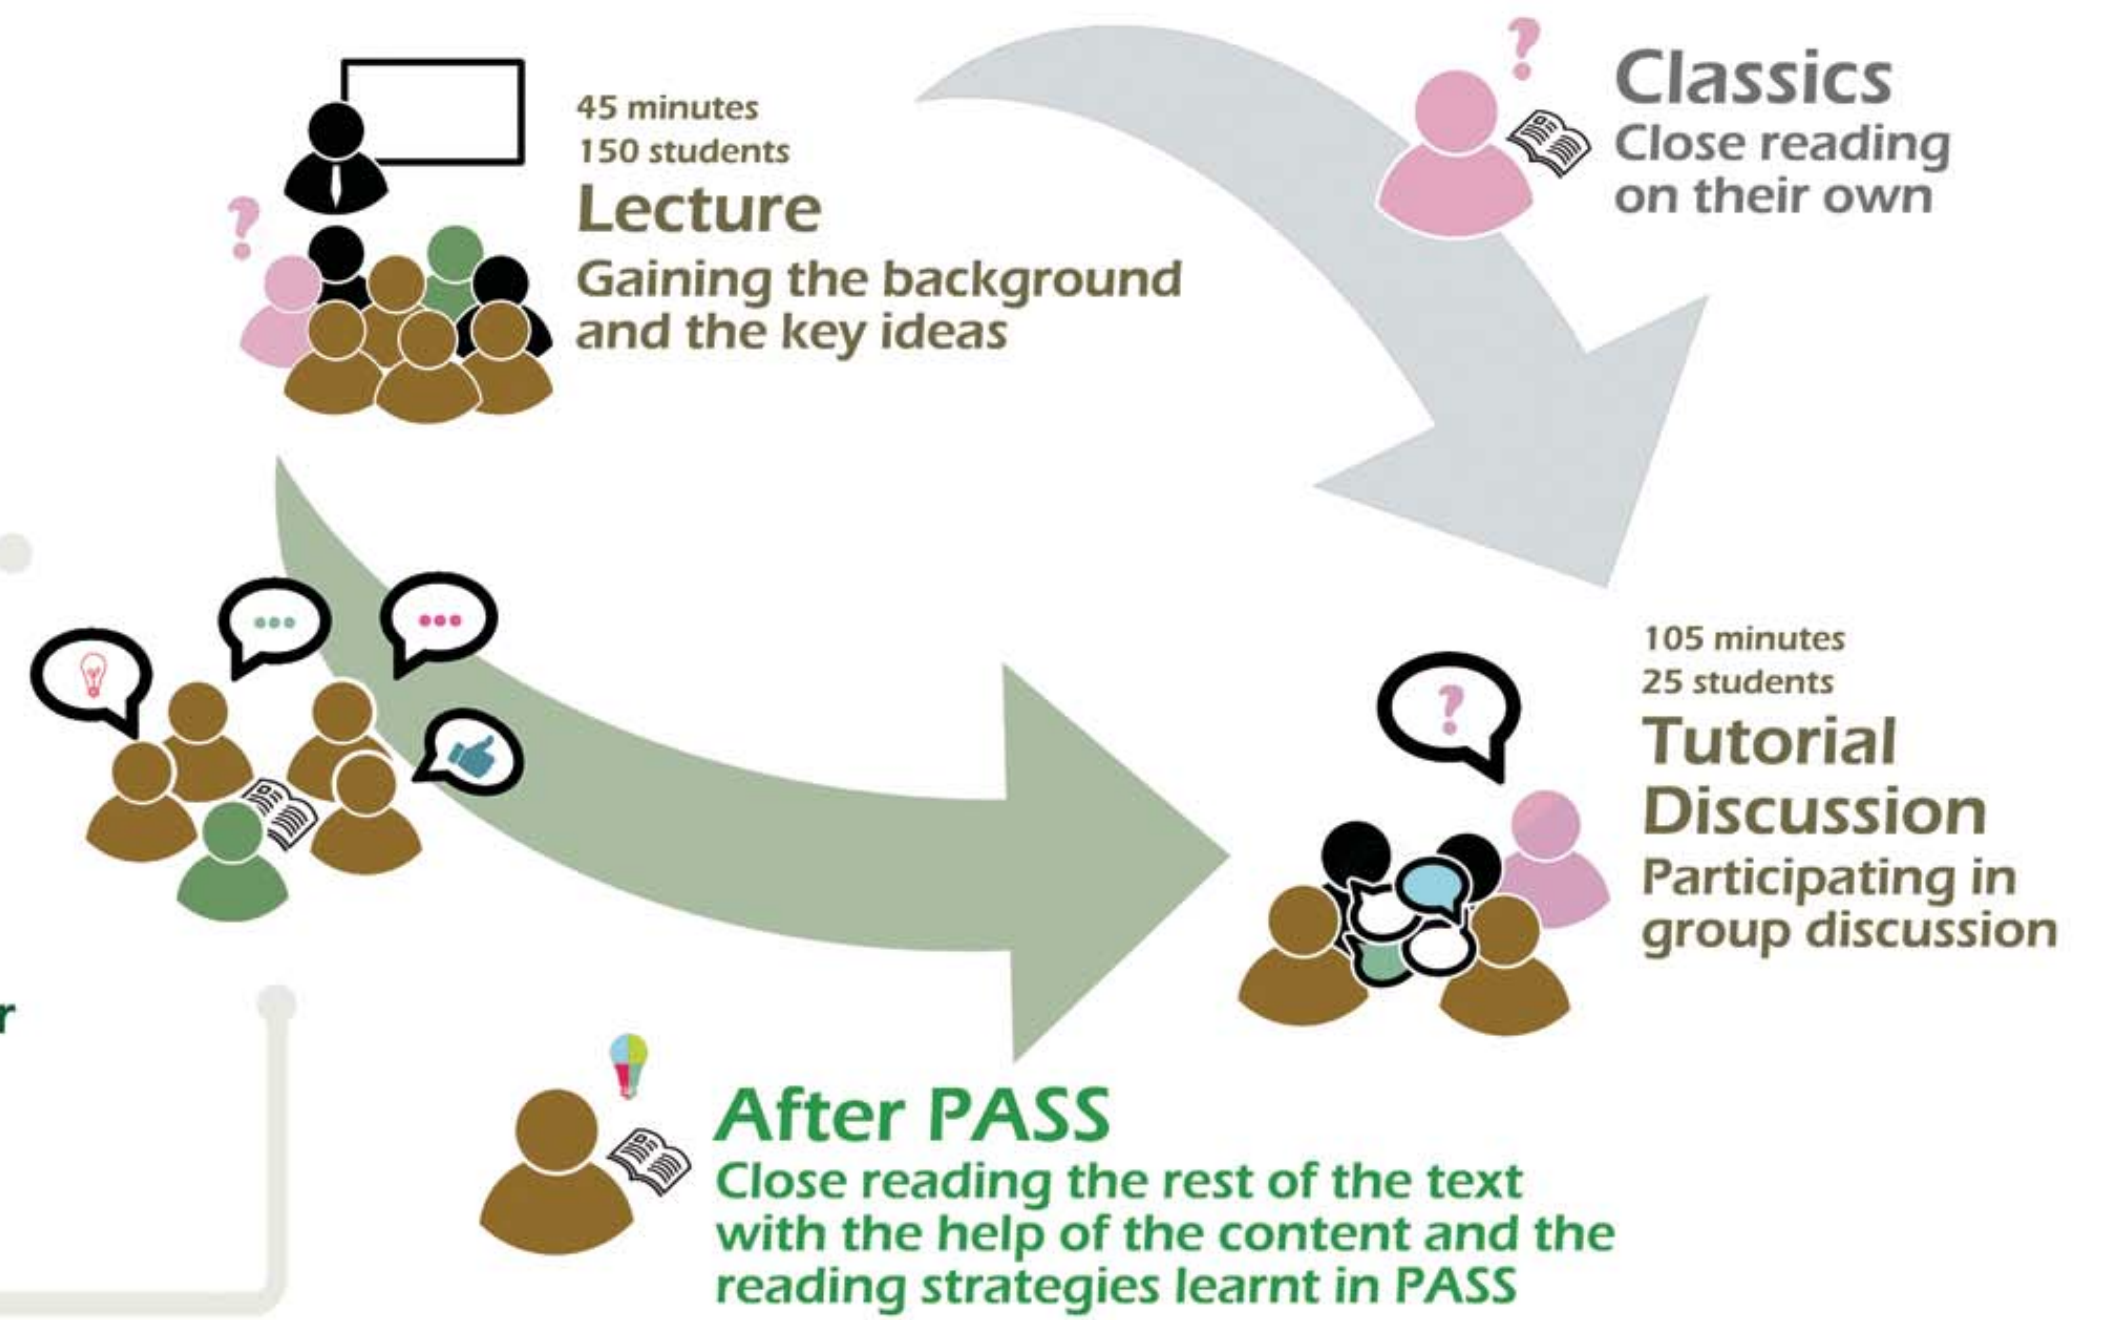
45 minutes
150 students
Lecture
Gaining the background and the key ideas

Classics
Close reading on their own

105 minutes
25 students
Tutorial Discussion
Participating in group discussion

r

After PASS
Close reading the rest of the text with the help of the content and the reading strategies learnt in PASS